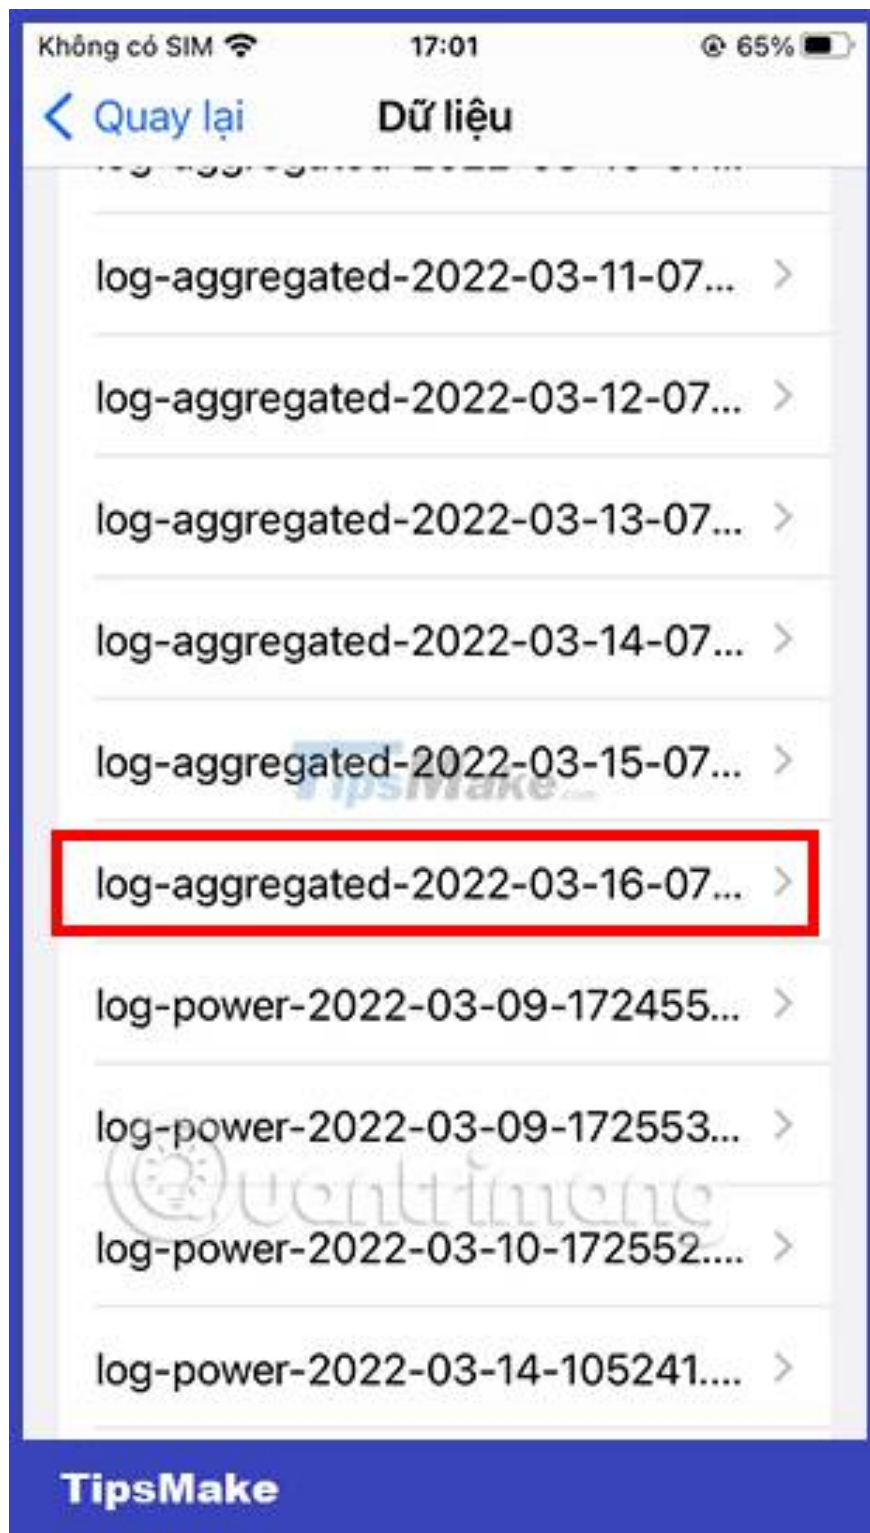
Không có SIM 17:01 65%

Quay lại Dữ liệu

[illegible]

log-aggregated-2022-03-11-07...

log-aggregated-2022-03-12-07...

log-aggregated-2022-03-13-07...

log-aggregated-2022-03-14-07...

log-aggregated-2022-03-15-07...

TipsMake

log-aggregated-2022-03-16-07...

log-power-2022-03-09-172455...

log-power-2022-03-09-172553...

Quantrimang

log-power-2022-03-10-172552....

log-power-2022-03-14-105241....

TipsMake